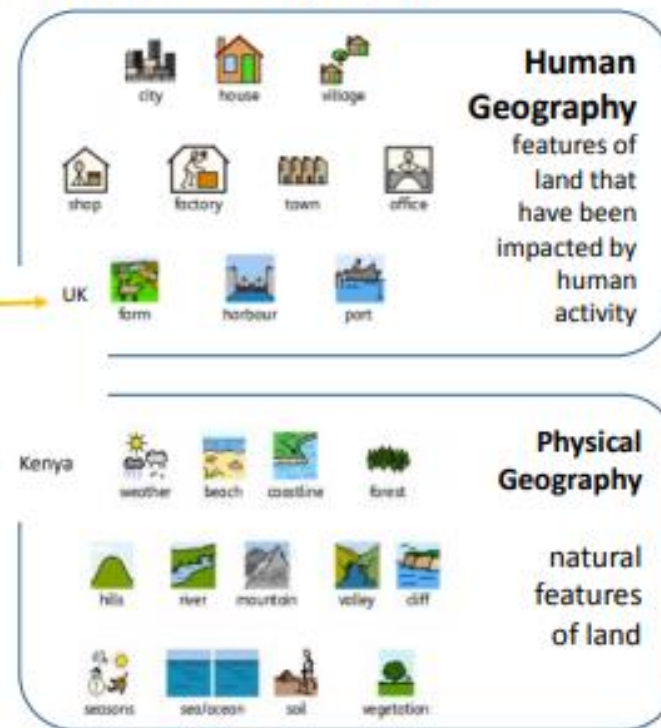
city house village

**Human Geography**
features of land that have been impacted by human activity

shop factory town office

UK farm harbour port

Kenya weather beach coastline forest

**Physical Geography**

natural features of land

hills river mountain valley cliff

seasons sea/ocean soil vegetation